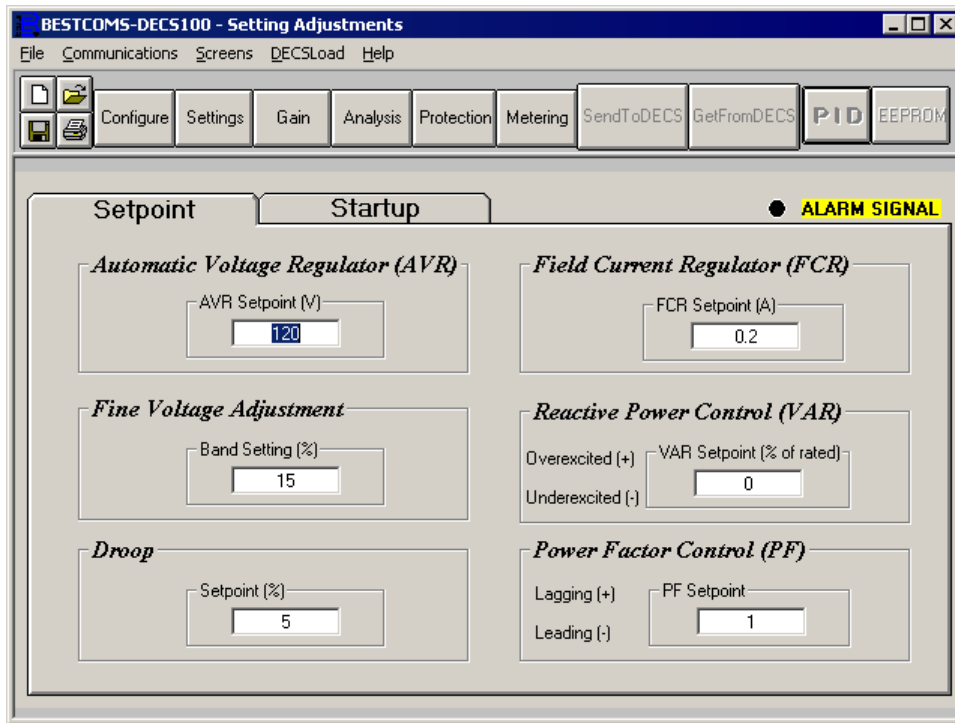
BESTCOMS-DECS100 - Setting Adjustments

File Communications Screens DECSLoad Help

Configure Settings Gain Analysis Protection Metering SendToDECS GetFromDECS PID EEPROM

Setpoint Startup

ALARM SIGNAL

Automatic Voltage Regulator (AVR)

AVR Setpoint (V)

120

Field Current Regulator (FCR)

FCR Setpoint (A)

0.2

Fine Voltage Adjustment

Band Setting (%)

15

Reactive Power Control (VAR)

Overexcited (+)

Underexcited (-)

VAR Setpoint (% of rated)

0

Droop

Setpoint (%)

5

Power Factor Control (PF)

Lagging (+)

Leading (-)

PF Setpoint

1